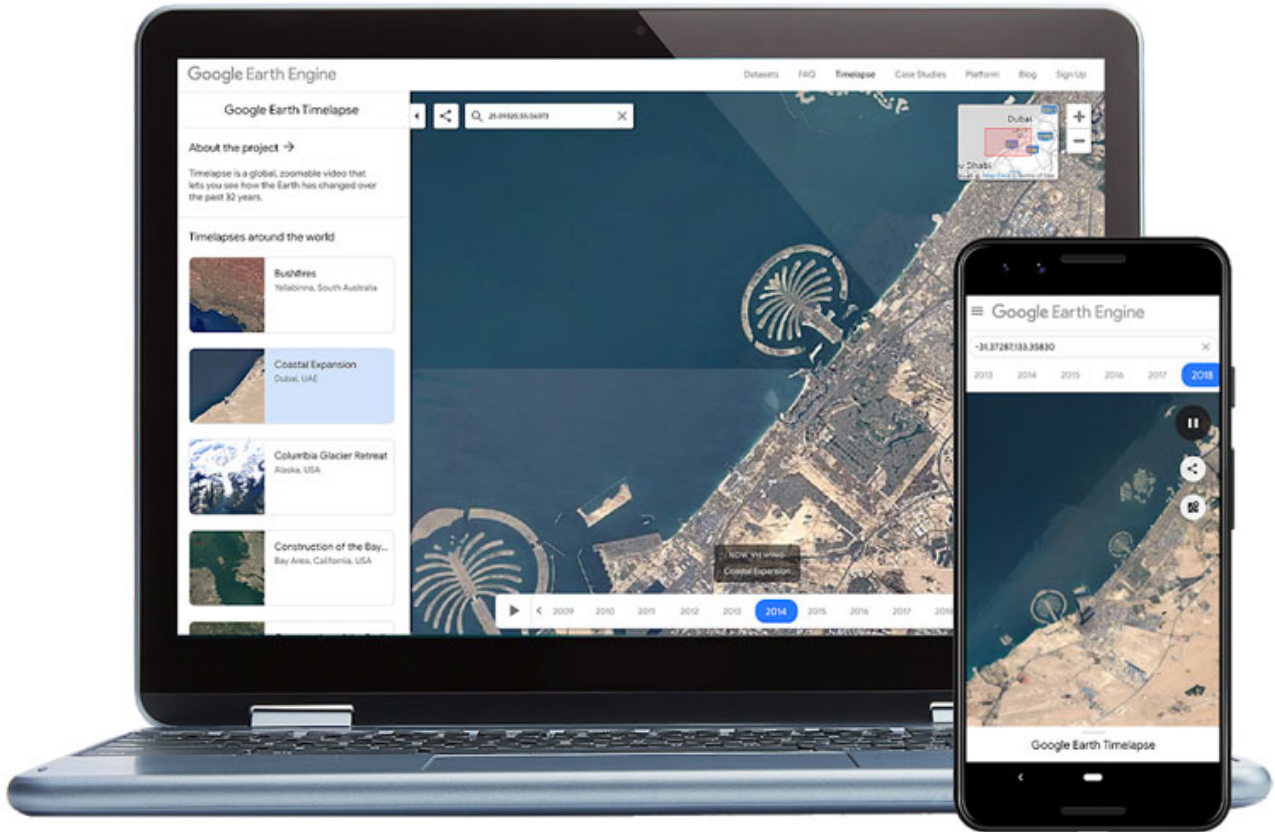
Google Earth Engine

Datasets FAQ Timelapse Case Studies Platform Blog Sign Up

Google Earth Timelapse

About the project →

Timelapse is a global, zoomable video that lets you see how the Earth has changed over the past 32 years.

Timelapses around the world

Bushfires
Yellabinna, South Australia

Coastal Expansion
Dubai, UAE

Columbia Glacier Retreat
Alaska, USA

Construction of the Bay...
Bay Area, California, USA

25.09920,55.06973

Dubai
Abu Dhabi

NOW VIEWING
Coastal Expansion

2009 2010 2011 2012 2013 2014 2015 2016 2017 2018

Google Earth Engine

-31.37287,133.35830

2013 2014 2015 2016 2017 2018

Google Earth Timelapse